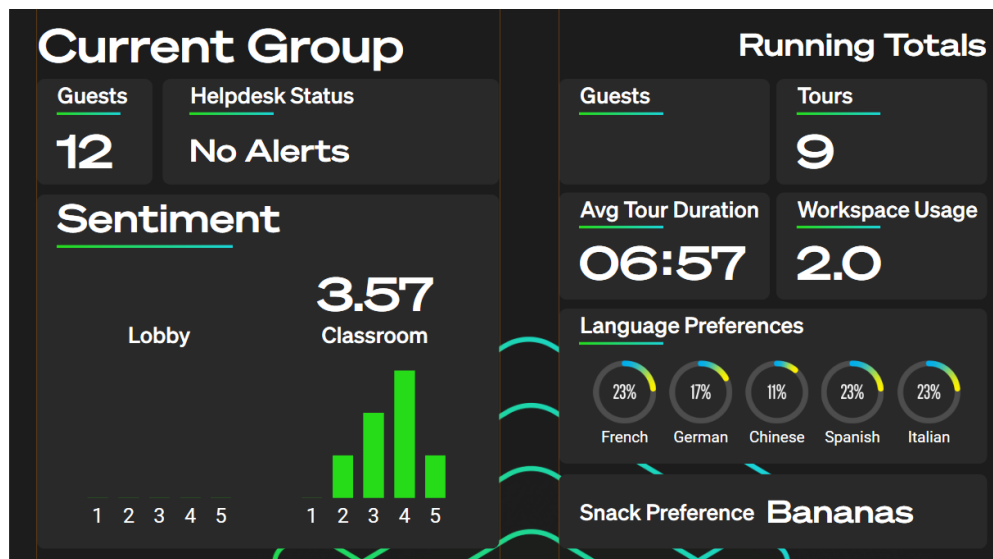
Current Group

Guests
12

Helpdesk Status
No Alerts

Sentiment

Lobby

1 2 3 4 5

3.57
Classroom

1 2 3 4 5

Running Totals

Guests

Tours
9

Avg Tour Duration
06:57

Workspace Usage
2.0

Language Preferences

23%
French

17%
German

11%
Chinese

23%
Spanish

23%
Italian

Snack Preference Bananas